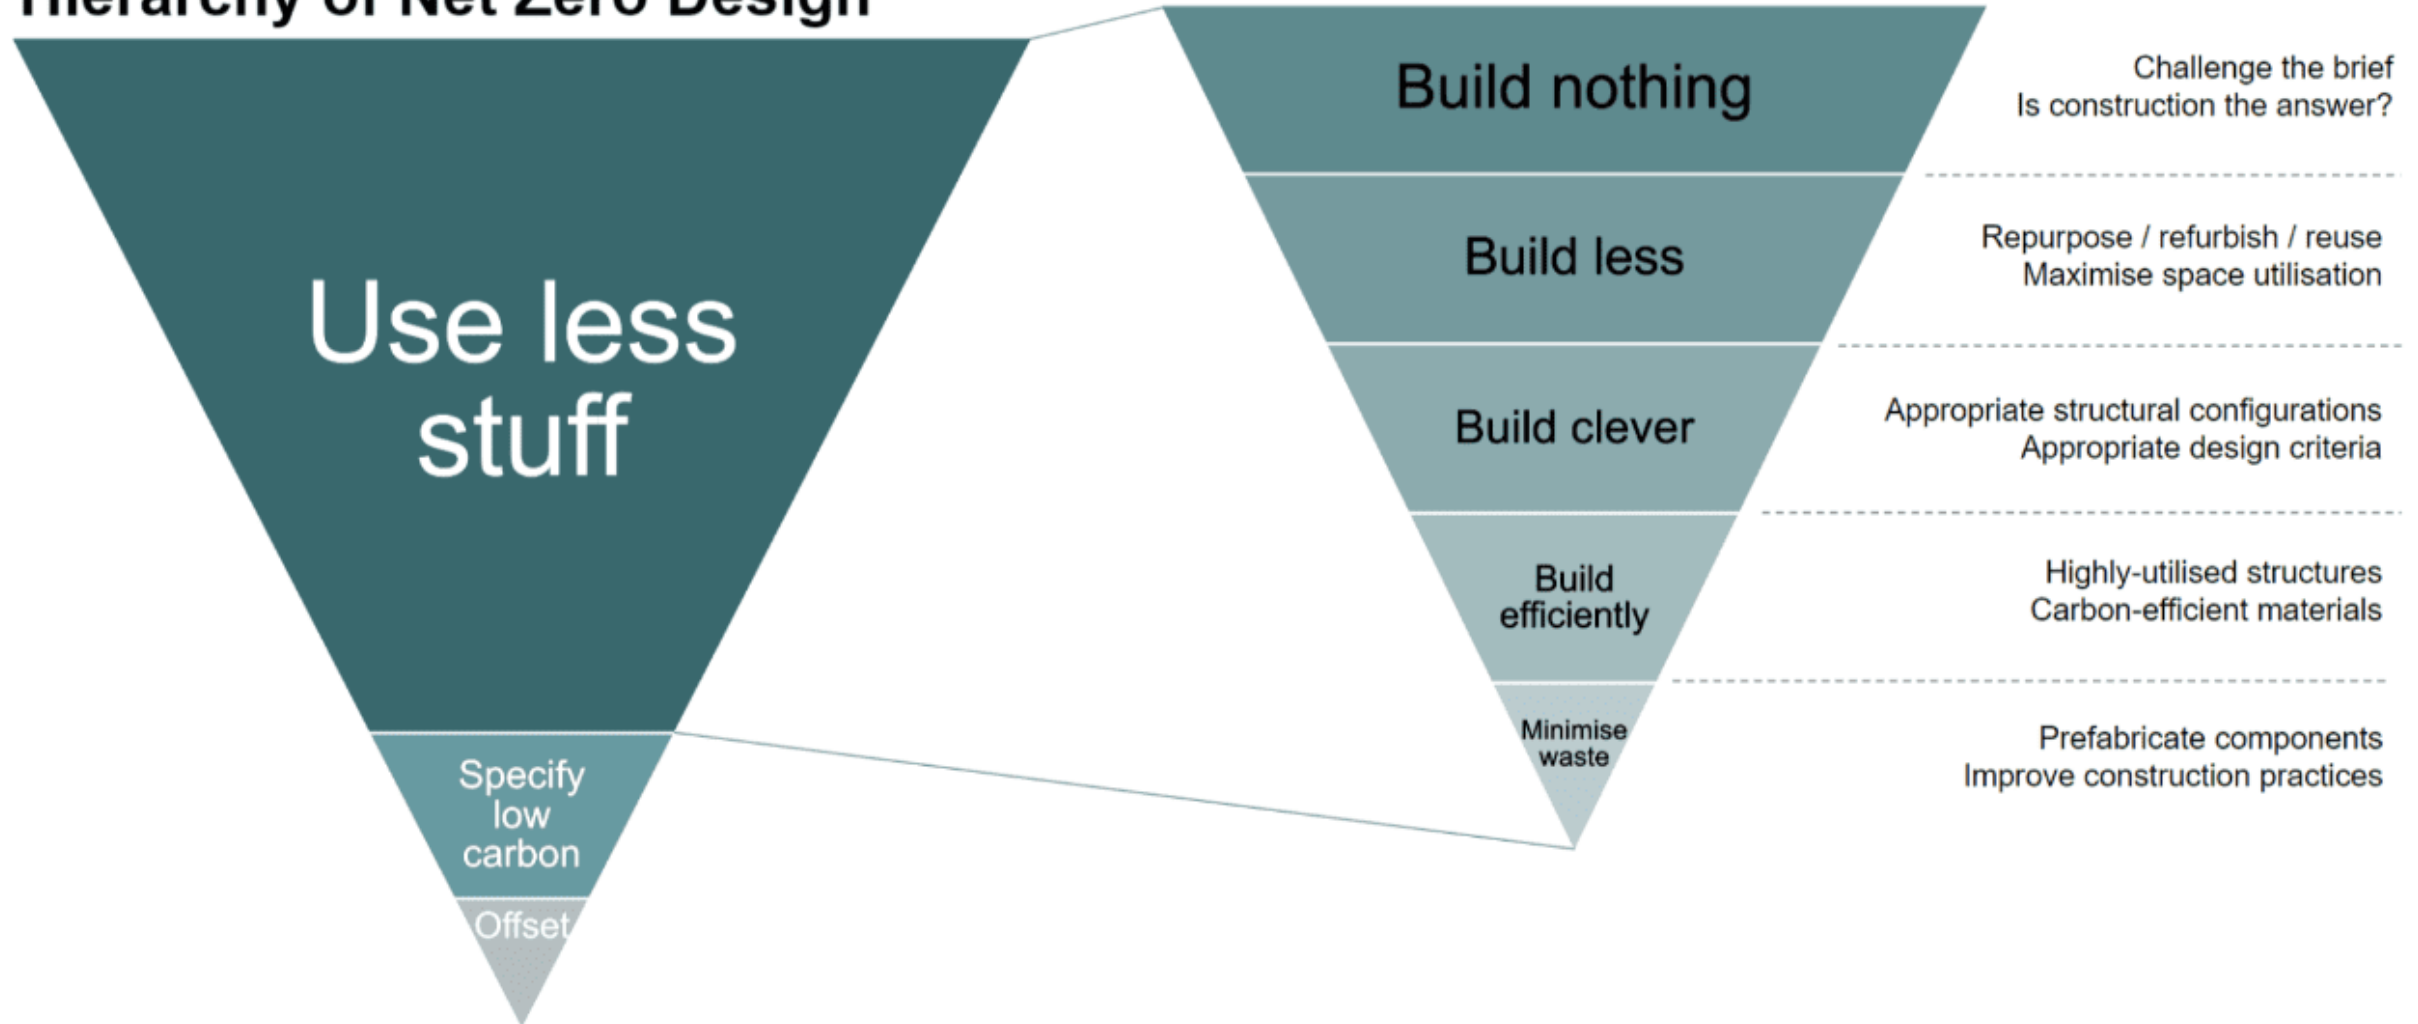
Hierarchy of Net Zero Design

Use less stuff

Specify low carbon

Offset

Build nothing

Challenge the brief
Is construction the answer?

Build less

Repurpose / refurbish / reuse
Maximise space utilisation

Build clever

Appropriate structural configurations
Appropriate design criteria

Build efficiently

Highly-utilised structures
Carbon-efficient materials

Minimise waste

Prefabricate components
Improve construction practices